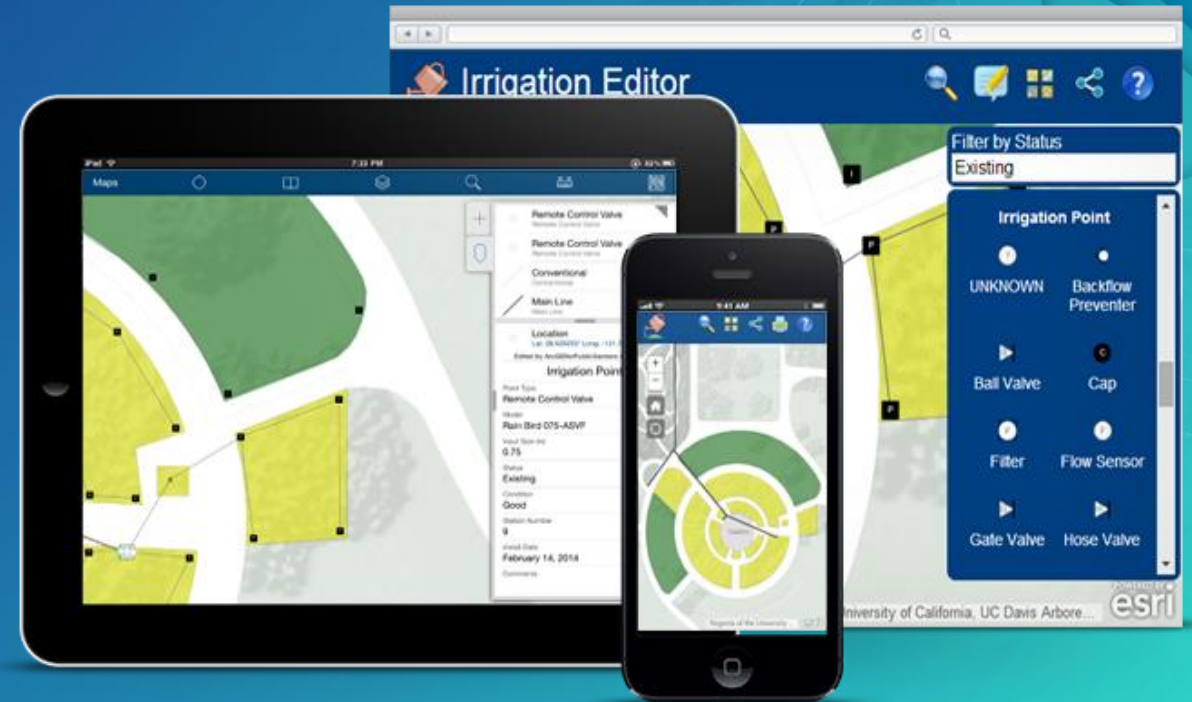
Irrigation Editor

Filter by Status
Existing

Irrigation Point
UNKNOWN
Backflow Preventer
Ball Valve
Cap
Filter
Flow Sensor
Gate Valve
Hose Valve

University of California, UC Davis Arbore...
POWERED BY
esri

iPad
7:33 PM
Maps

Remote Control Valve
Remote Control Valve
Remote Control Valve
Remote Control Valve
Conventional
Conventional
Main Line
Main Line
Location
Irrigation Point
Point Type
Remote Control Valve
Model
Rain Bird 075-ASVF
Valve Size (in)
0.75
Status
Existing
Condition
Good
Station Number
9
Install Date
February 14, 2014
Comments

9:45 AM
Regents of the University